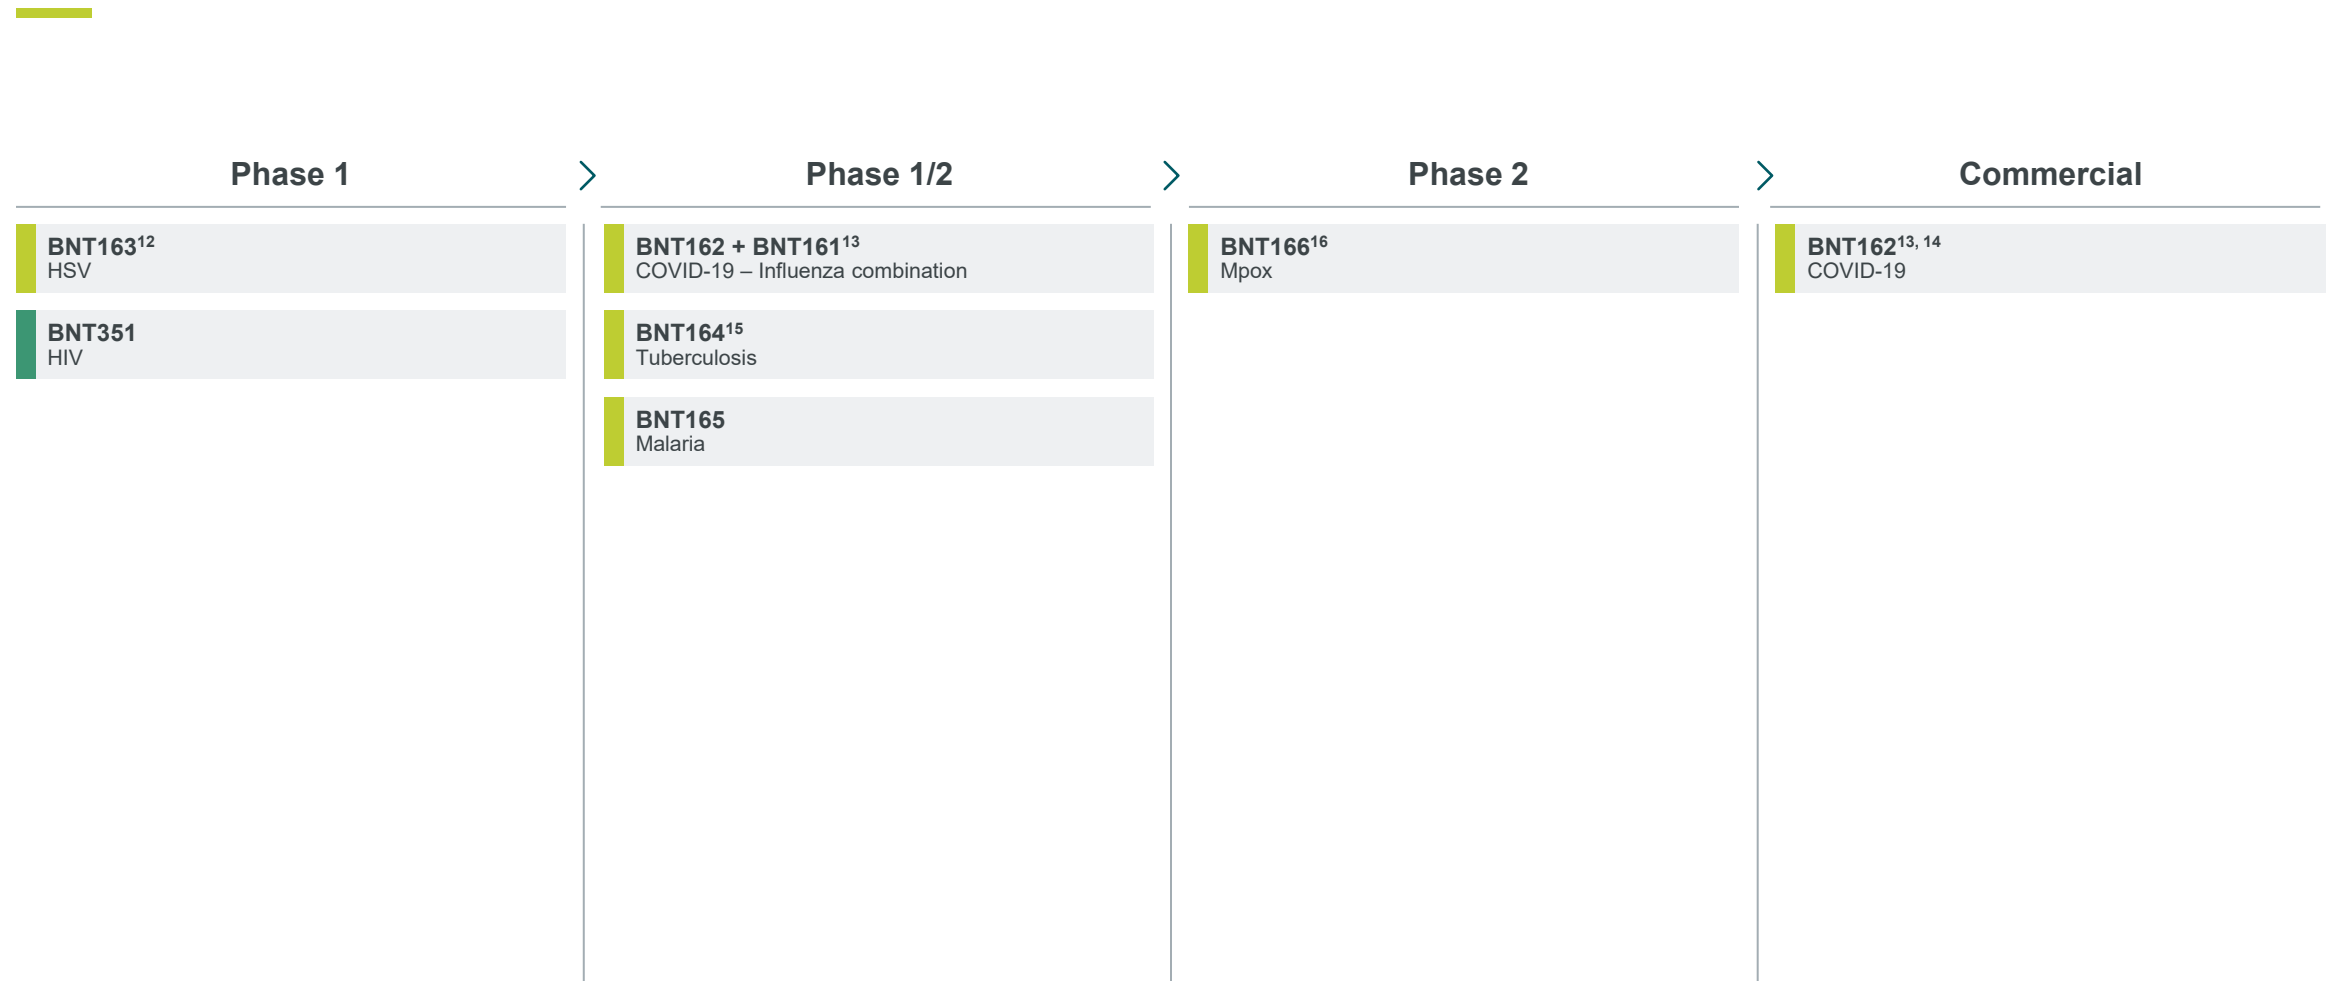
Phase 1

BNT163$^{12}$
HSV

BNT351
HIV

Phase 1/2

BNT162 + BNT161$^{13}$
COVID-19 – Influenza combination

BNT164$^{15}$
Tuberculosis

BNT165
Malaria

Phase 2

BNT166$^{16}$
Mpox

Commercial

BNT162$^{13, 14}$
COVID-19